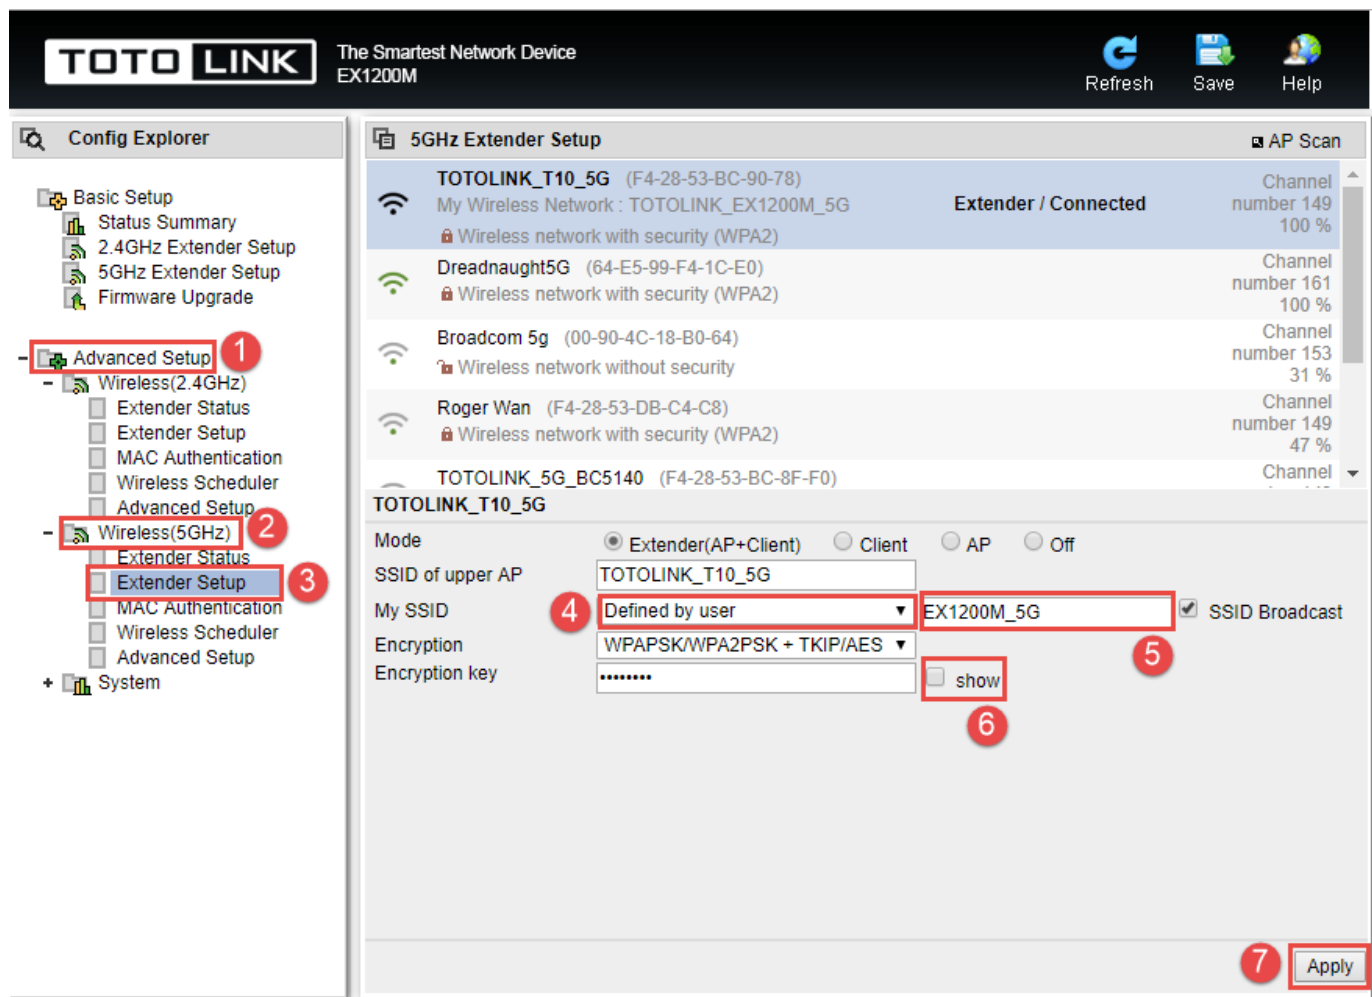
TOTO LINK The Smartest Network Device EX1200M

Refresh Save Help

Config Explorer

Basic Setup
Status Summary
2.4GHz Extender Setup
5GHz Extender Setup
Firmware Upgrade

- Advanced Setup 1
- Wireless(2.4GHz)
Extender Status
Extender Setup
MAC Authentication
Wireless Scheduler
Advanced Setup
- Wireless(5GHz) 2
Extender Status
Extender Setup 3
MAC Authentication
Wireless Scheduler
Advanced Setup
+ System

5GHz Extender Setup
AP Scan

TOTOLINK_T10_5G (F4-28-53-BC-90-78)
My Wireless Network : TOTOLINK_EX1200M_5G
Wireless network with security (WPA2)
Extender / Connected
Channel number 149 100 %

Dreadnaught5G (64-E5-99-F4-1C-E0)
Wireless network with security (WPA2)
Channel number 161 100 %

Broadcom 5g (00-90-4C-18-B0-64)
Wireless network without security
Channel number 153 31 %

Roger Wan (F4-28-53-DB-C4-C8)
Wireless network with security (WPA2)
Channel number 149 47 %

TOTOLINK_5G_BC5140 (F4-28-53-BC-8F-F0)
Channel

TOTOLINK_T10_5G

| Mode | Extender(AP+Client) Client AP Off |
|---|---|
| SSID of upper AP | TOTOLINK_T10_5G |
| My SSID | 4 Defined by user ▼ EX1200M_5G 5 SSID Broadcast |
| Encryption | WPAPSK/WPA2PSK + TKIP/AES ▼ |
| Encryption key | •••••••• show 6 |

7 Apply